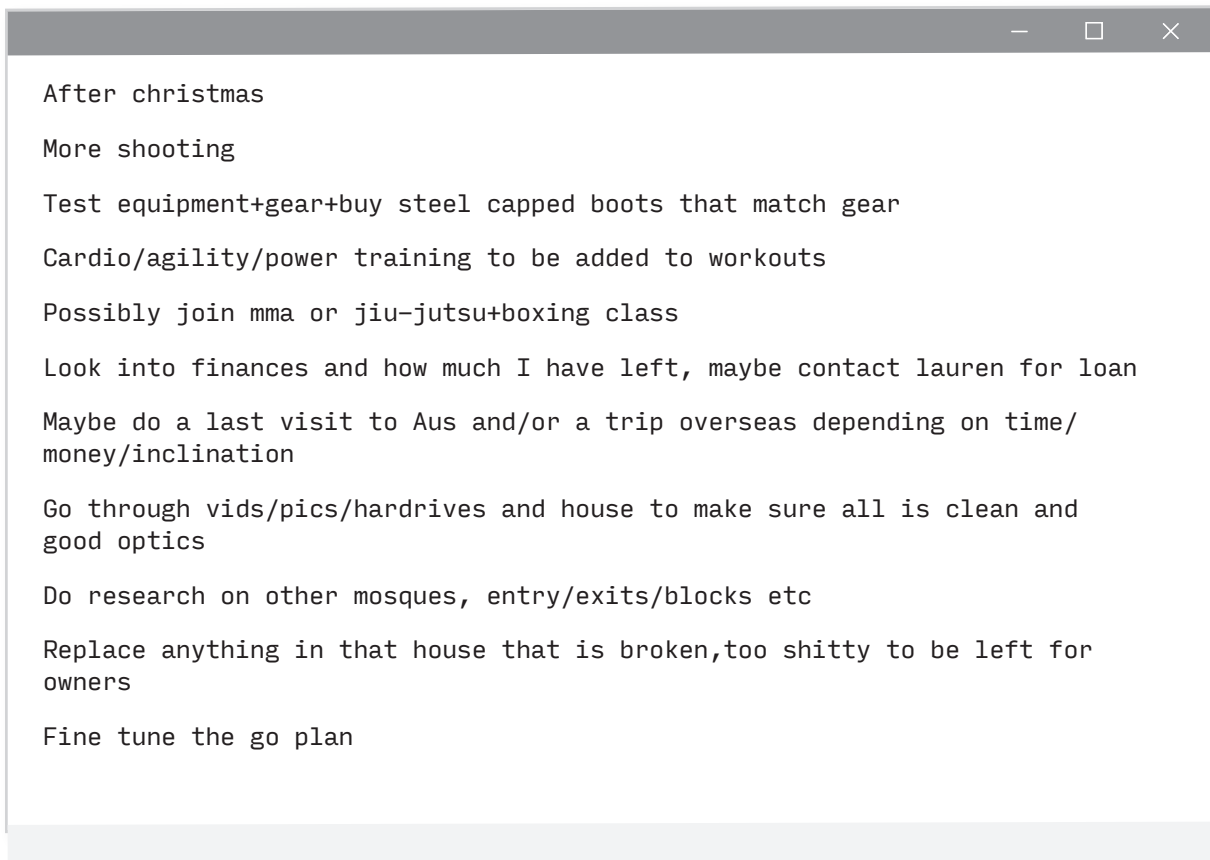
After christmas

More shooting

Test equipment+gear+buy steel capped boots that match gear

Cardio/agility/power training to be added to workouts

Possibly join mma or jiu-jutsu+boxing class

Look into finances and how much I have left, maybe contact lauren for loan

Maybe do a last visit to Aus and/or a trip overseas depending on time/money/inclination

Go through vids/pics/hardrives and house to make sure all is clean and good optics

Do research on other mosques, entry/exits/blocks etc

Replace anything in that house that is broken,too shitty to be left for owners

Fine tune the go plan